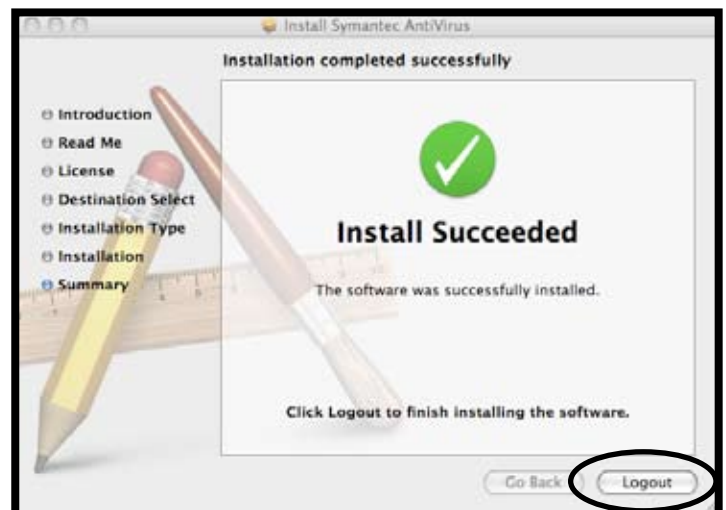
Install Symantec AntiVirus

Installation completed successfully

Introduction
Read Me
License
Destination Select
Installation Type
Installation
Summary

Install Succeeded

The software was successfully installed.

Click Logout to finish installing the software.

Go Back
Logout